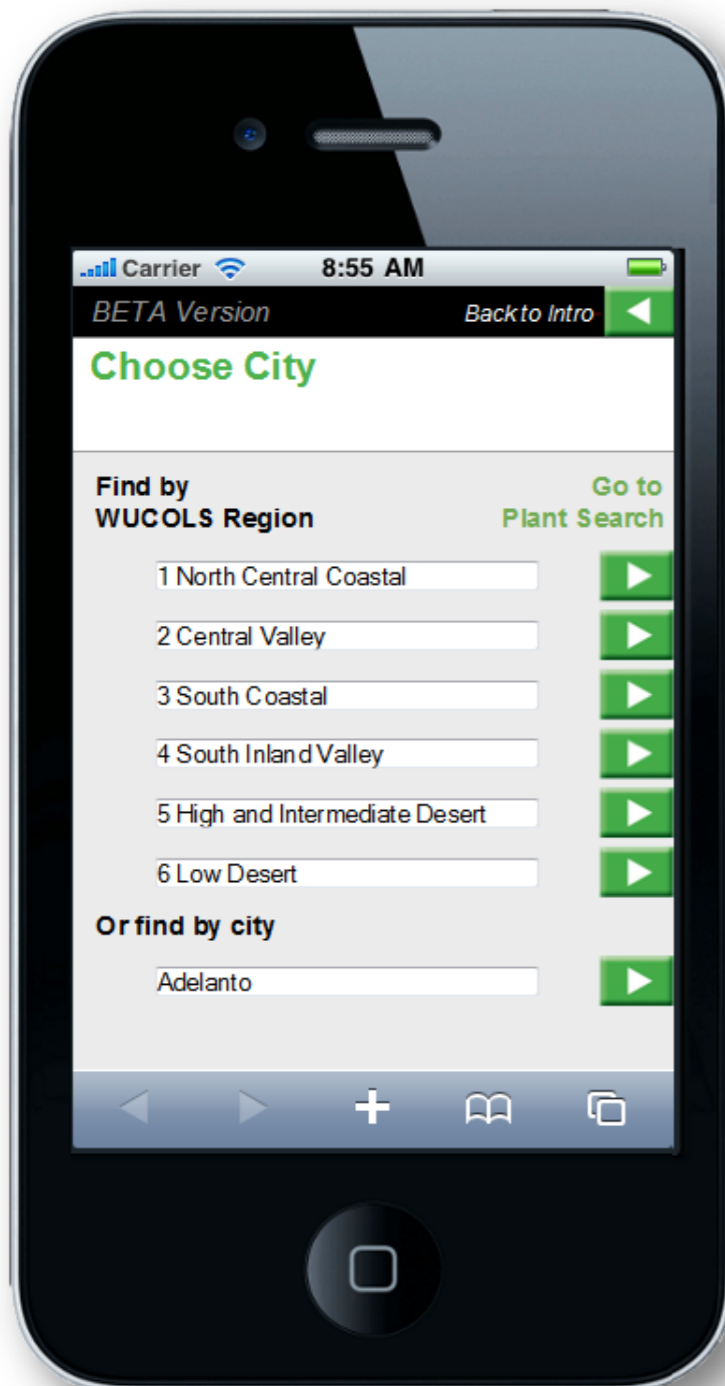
Carrier 8:55 AM

BETA Version

Back to Intro

Choose City

Find by WUCOLS Region

Go to Plant Search

1 North Central Coastal

2 Central Valley

3 South Coastal

4 South Inland Valley

5 High and Intermediate Desert

6 Low Desert

Or find by city

Adelanto